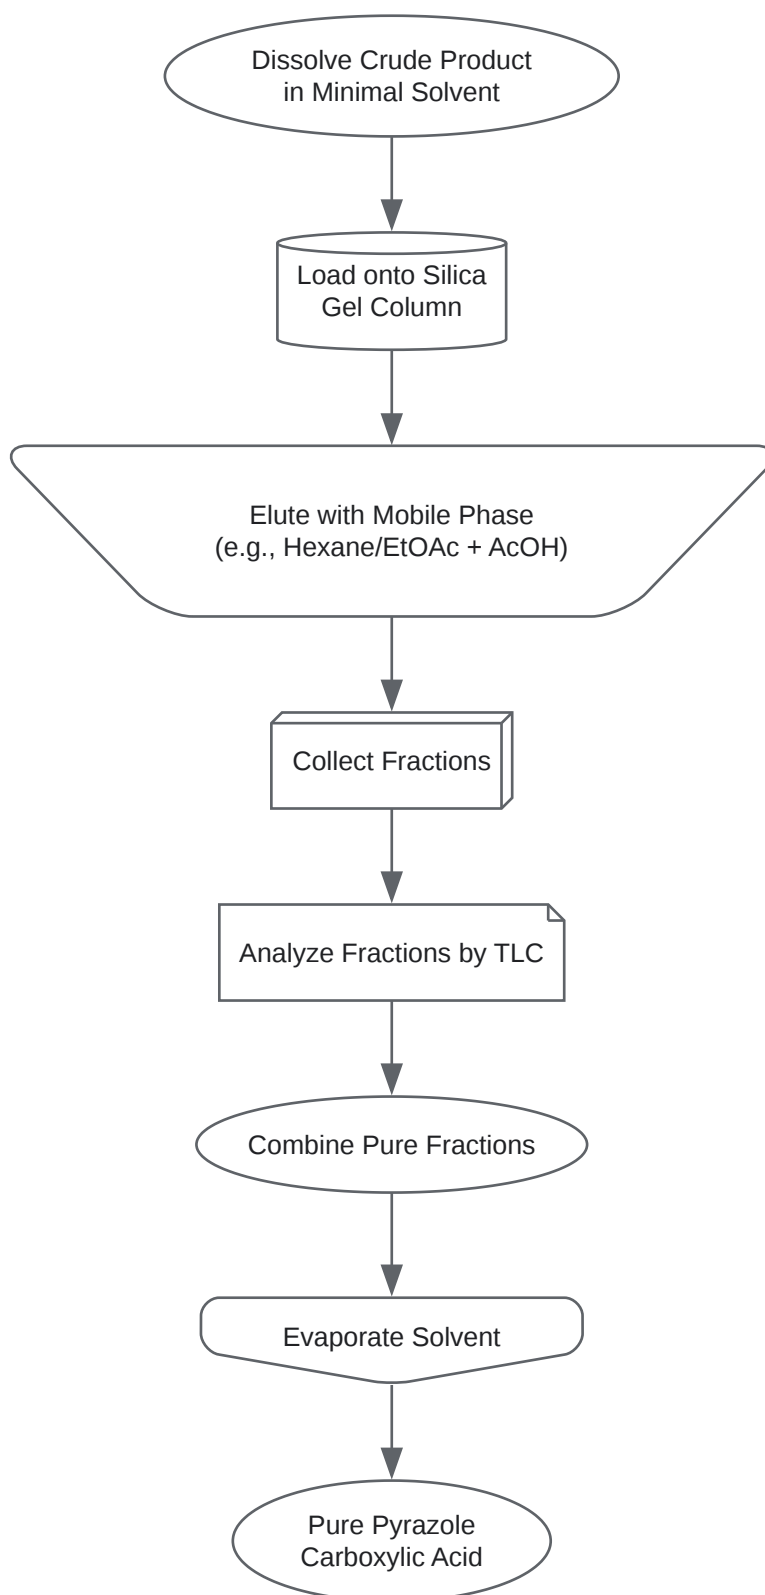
Dissolve Crude Product in Minimal Solvent

Load onto Silica Gel Column

Elute with Mobile Phase (e.g., Hexane/EtOAc + AcOH)

Collect Fractions

Analyze Fractions by TLC

Combine Pure Fractions

Evaporate Solvent

Pure Pyrazole Carboxylic Acid